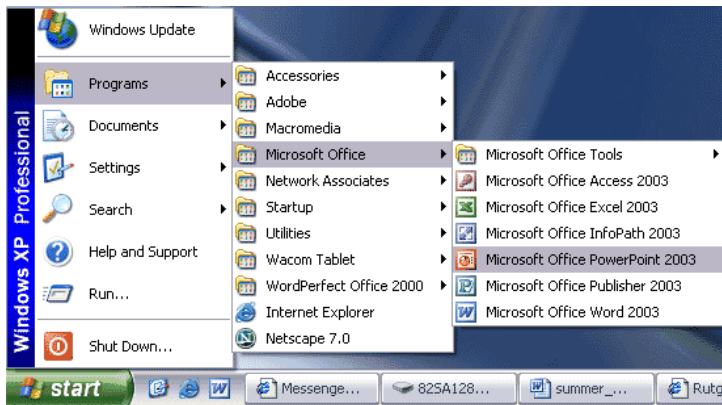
Windows XP Professional

Windows Update
Programs
Documents
Settings
Search
Help and Support
Run...
Shut Down...

Accessories
Adobe
Macromedia
Microsoft Office
Network Associates
Startup
Utilities
Wacom Tablet
WordPerfect Office 2000
Internet Explorer
Netscape 7.0

Microsoft Office Tools
Microsoft Office Access 2003
Microsoft Office Excel 2003
Microsoft Office InfoPath 2003
Microsoft Office PowerPoint 2003
Microsoft Office Publisher 2003
Microsoft Office Word 2003

start
Messenge...
82SA128...
summer_...
Rutg